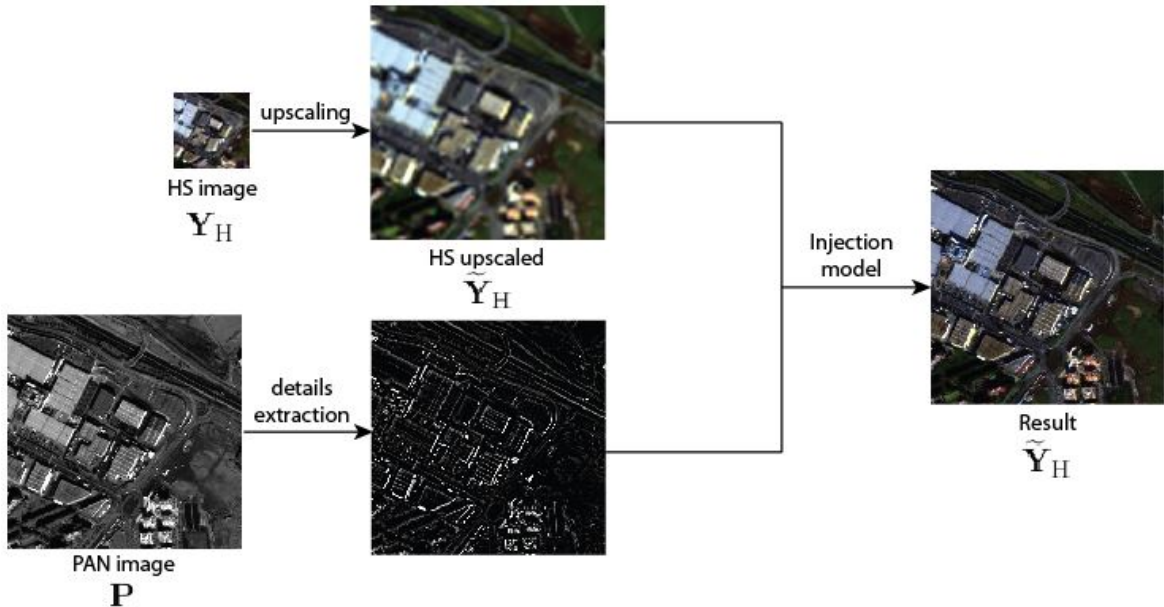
upscaling

HS image
$\mathbf{Y}_{\mathrm{H}}$

HS upscaled
$\widetilde{\mathbf{Y}}_{\mathrm{H}}$

Injection model

Result
$\widetilde{\mathbf{Y}}_{\mathrm{H}}$

details extraction

PAN image
$\mathbf{P}$